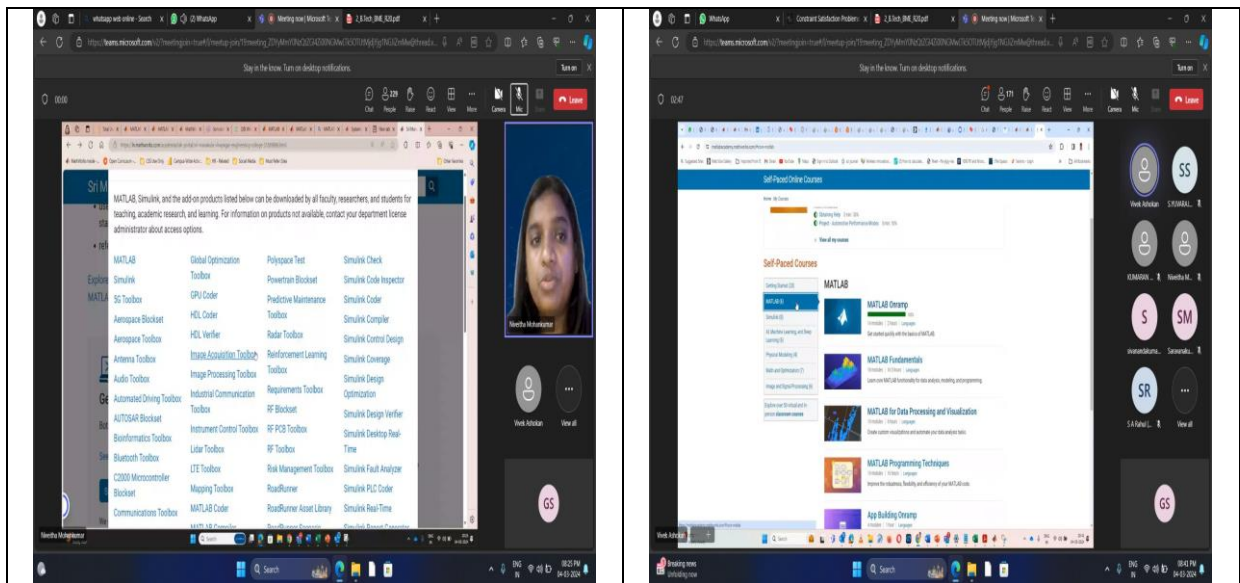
whatsapp web online - Search
(2) WhatsApp
Meeting now | Microsoft Te
2_B.Tech_BME_R20.pdf

https://teams.microsoft.com/v2/?meetingjoin=true#/l/meetup-join/19:meeting

Stay in the know. Turn on desktop notifications.
Turn on

00:00
Chat
People 229
Raise
React
View
More
Camera
Mic
Share
Leave

Sri M

MATLAB, Simulink, and the add-on products listed below can be downloaded by all faculty, researchers, and students for teaching, academic research, and learning. For information on products not available, contact your department license administrator about access options.

| | | | |
|---|---|---|---|
| MATLAB | Global Optimization Toolbox | Polyspace Test | Simulink Check |
| Simulink | GPU Coder | Powertrain Blockset | Simulink Code Inspector |
| 5G Toolbox | HDL Coder | Predictive Maintenance Toolbox | Simulink Coder |
| Aerospace Blockset | HDL Verifier | Radar Toolbox | Simulink Compiler |
| Aerospace Toolbox | Image Acquisition Toolbox | Reinforcement Learning Toolbox | Simulink Control Design |
| Antenna Toolbox | Image Processing Toolbox | Requirements Toolbox | Simulink Coverage |
| Audio Toolbox | Industrial Communication Toolbox | RF Blockset | Simulink Design Optimization |
| Automated Driving Toolbox | Instrument Control Toolbox | RF PCB Toolbox | Simulink Design Verifier |
| AUTOSAR Blockset | Lidar Toolbox | RF Toolbox | Simulink Desktop Real-Time |
| Bioinformatics Toolbox | LTE Toolbox | Risk Management Toolbox | Simulink Fault Analyzer |
| Bluetooth Toolbox | Mapping Toolbox | RoadRunner | Simulink PLC Coder |
| C2000 Microcontroller Blockset | MATLAB Coder | RoadRunner Asset Library | Simulink Real-Time |
| Communications Toolbox | MATLAB Compiler | RoadRunner Scenario | Simulink Report Generator |

Nivetha Mohankumar
Vivek Ashokan
View all
GS
Nivetha Mohankumar

Search
ENG IN
08:25 PM
04-03-2024

WhatsApp
Constraint Satisfaction Problems
2_B.Tech_BME_R20.pdf
Meeting now | Microsoft Te

Stay in the know. Turn on desktop notifications.
Turn on

02:47
Chat
People 171
Raise
React
View
More
Camera
Mic
Share
Leave

Self-Paced Online Courses
View all my courses

Self-Paced Courses

Getting Started
MATLAB
Simulink
AI, Machine Learning, and Deep Learning
Physical Modeling
Math and Optimization
Image and Signal Processing
Explore over 50 virtual and in-person classroom courses

MATLAB

MATLAB Onramp
Get started quickly with the basics of MATLAB.

MATLAB Fundamentals
Learn core MATLAB functionality for data analysis, modeling, and programming.

MATLAB for Data Processing and Visualization
Create custom visualizations and automate your data analysis tasks.

MATLAB Programming Techniques
Improve the robustness, flexibility, and efficiency of your MATLAB code.

App Building Onramp

Vivek Ashokan
SS
S.YUVARAJ...
KUMARAN ...
Nivetha M...
S
sivanandakuma...
SM
Saravanaku...
SR
S A Rahul ...
View all
GS
Vivek Ashokan

Breaking news
Unfolding now
Search
ENG IN
08:41 PM
04-03-2024